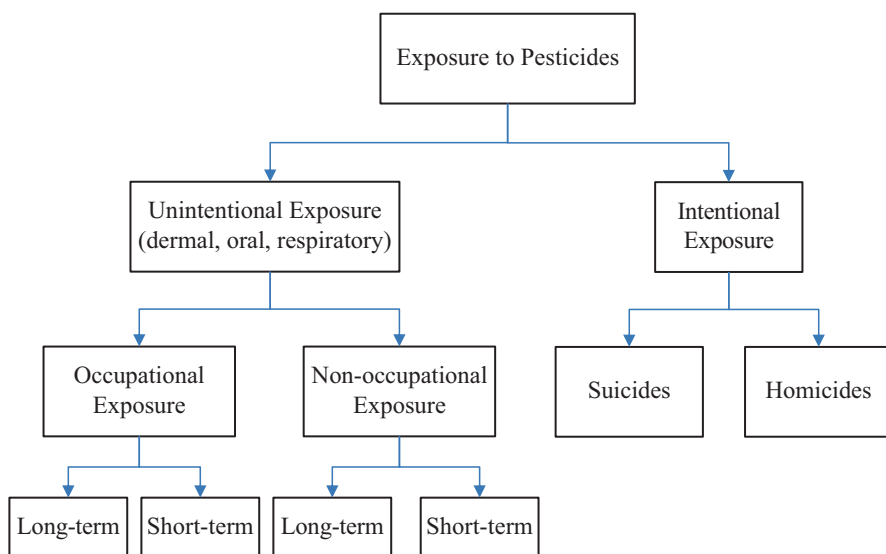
Exposure to Pesticides

Unintentional Exposure (dermal, oral, respiratory)

Intentional Exposure

Occupational Exposure

Non-occupational Exposure

Suicides

Homicides

Long-term

Short-term

Long-term

Short-term